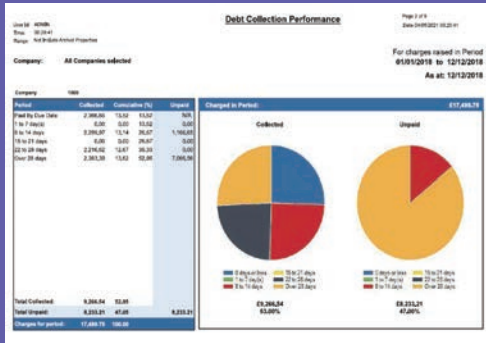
User Id: ADMIN
Time: 00:29:41
Range: Not Include Archived Properties

Debt Collection Performance

Page 2 of 9
Date 04/05/2021 00:20:41

For charges raised in Period
01/01/2018 to 12/12/2018
As at: 12/12/2018

Company: All Companies selected

Company 1869

| Period | Collected | Cumulative (%) | Unpaid |
|---|---|---|---|
| Paid By Due Date | 2,366,80 | 13,52 | 13,52 | N/A |
| 1 to 7 day(s) | 0,00 | 0,00 | 13,52 | 0,00 |
| 8 to 14 days | 2,286,87 | 13,14 | 26,67 | 1,166,65 |
| 15 to 21 days | 0,00 | 0,00 | 26,67 | 0,00 |
| 22 to 28 days | 2,214,62 | 12,67 | 39,33 | 0,00 |
| Over 28 days | 2,383,30 | 13,62 | 52,96 | 7,066,56 |
| Total Collected: | 9,264,54 | 52,95 | | |
| Total Unpaid: | 8,233,21 | 47,05 | | 8,233,21 |
| Charges for period: | 17,499,75 | 100,00 | | |

Charged in Period: £17,499,75

Collected

Unpaid

0 days or less
1 to 7 day(s)
8 to 14 days
15 to 21 days
22 to 28 days
Over 28 days

£9,266,54
53,00%

£8,233,21
47,00%